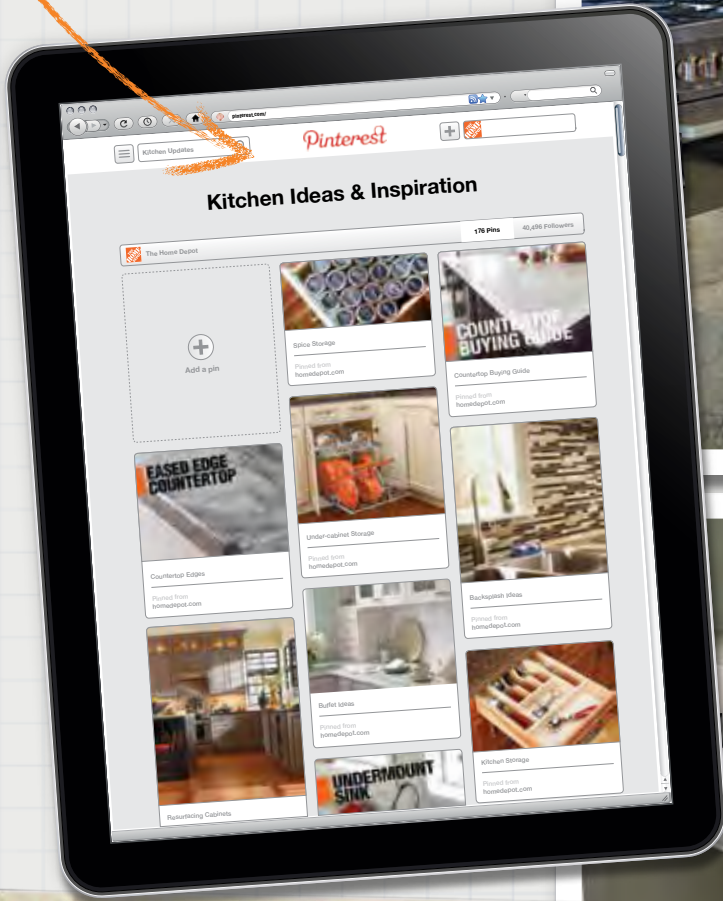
pinterest.com/

Kitchen Updates

Pinterest

Kitchen Ideas & Inspiration

The Home Depot

176 Pins

40,496 Followers

Add a pin

Spice Storage

Pinned from
homedepot.com

COUNTERTOP BUYING GUIDE

Countertop Buying Guide

Pinned from
homedepot.com

EASED EDGE COUNTERTOP

Countertop Edges

Pinned from
homedepot.com

Under-cabinet Storage

Pinned from
homedepot.com

Backsplash Ideas

Pinned from
homedepot.com

Buffet Ideas

Pinned from
homedepot.com

Kitchen Storage

Pinned from
homedepot.com

UNDERMOUNT SINK

Resurfacing Cabinets